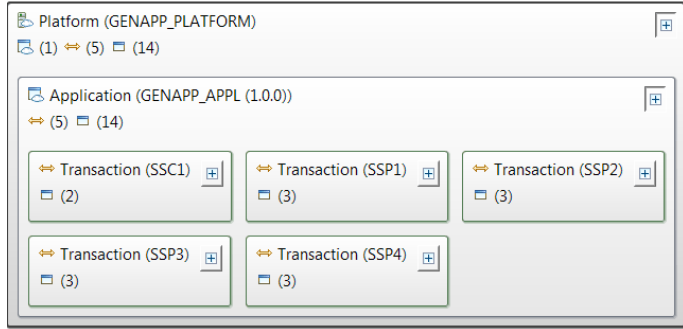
Platform (GENAPP_PLATFORM)
(1) ⇔ (5) (14)

Application (GENAPP_APPL (1.0.0))
⇔ (5) (14)

⇔ Transaction (SSC1)
(2)

⇔ Transaction (SSP1)
(3)

⇔ Transaction (SSP2)
(3)

⇔ Transaction (SSP3)
(3)

⇔ Transaction (SSP4)
(3)